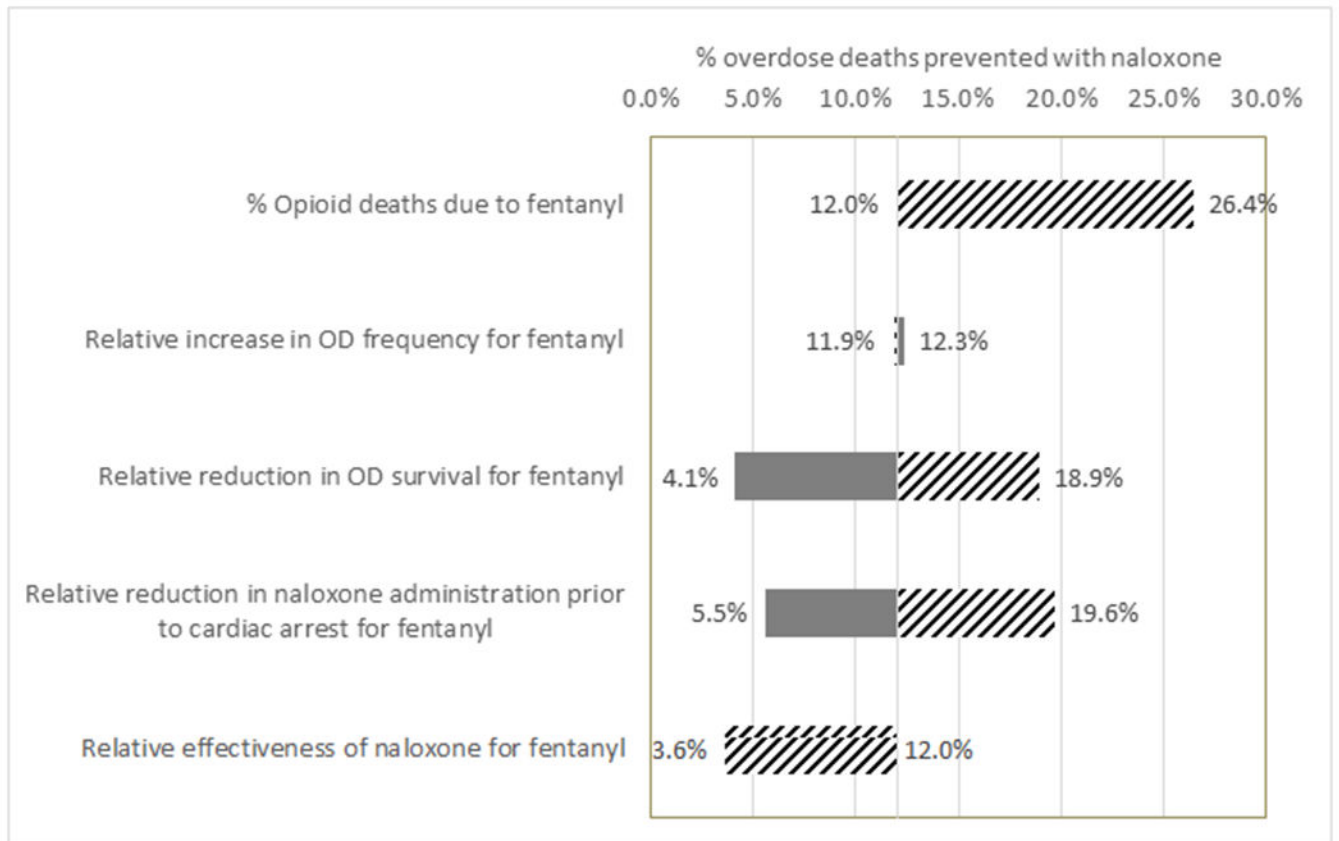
% overdose deaths prevented with naloxone

0.0% 5.0% 10.0% 15.0% 20.0% 25.0% 30.0%

% Opioid deaths due to fentanyl 12.0% 26.4%

Relative increase in OD frequency for fentanyl 11.9% 12.3%

Relative reduction in OD survival for fentanyl 4.1% 18.9%

Relative reduction in naloxone administration prior to cardiac arrest for fentanyl 5.5% 19.6%

Relative effectiveness of naloxone for fentanyl 3.6% 12.0%